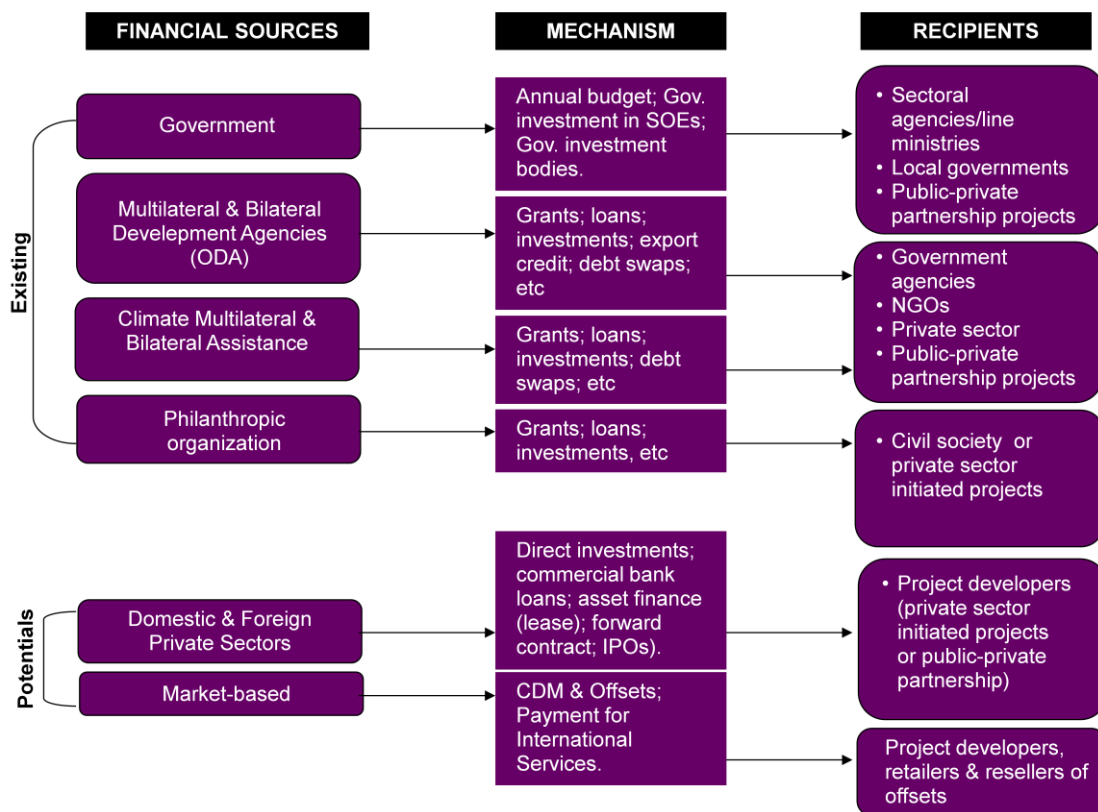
FINANCIAL SOURCES

MECHANISM

RECIPIENTS

Existing

Government

Annual budget; Gov. investment in SOEs; Gov. investment bodies.

• Sectoral agencies/line ministries
• Local governments
• Public-private partnership projects

Multilateral & Bilateral Develepment Agencies (ODA)

Grants; loans; investments; export credit; debt swaps; etc

• Government agencies
• NGOs
• Private sector
• Public-private partnership projects

Climate Multilateral & Bilateral Assistance

Grants; loans; investments; debt swaps; etc

Philanthropic organization

Grants; loans; investments, etc

• Civil society or private sector initiated projects

Potentials

Domestic & Foreign Private Sectors

Direct investments; commercial bank loans; asset finance (lease); forward contract; IPOs).

• Project developers (private sector initiated projects or public-private partnership)

Market-based

CDM & Offsets; Payment for International Services.

Project developers, retailers & resellers of offsets